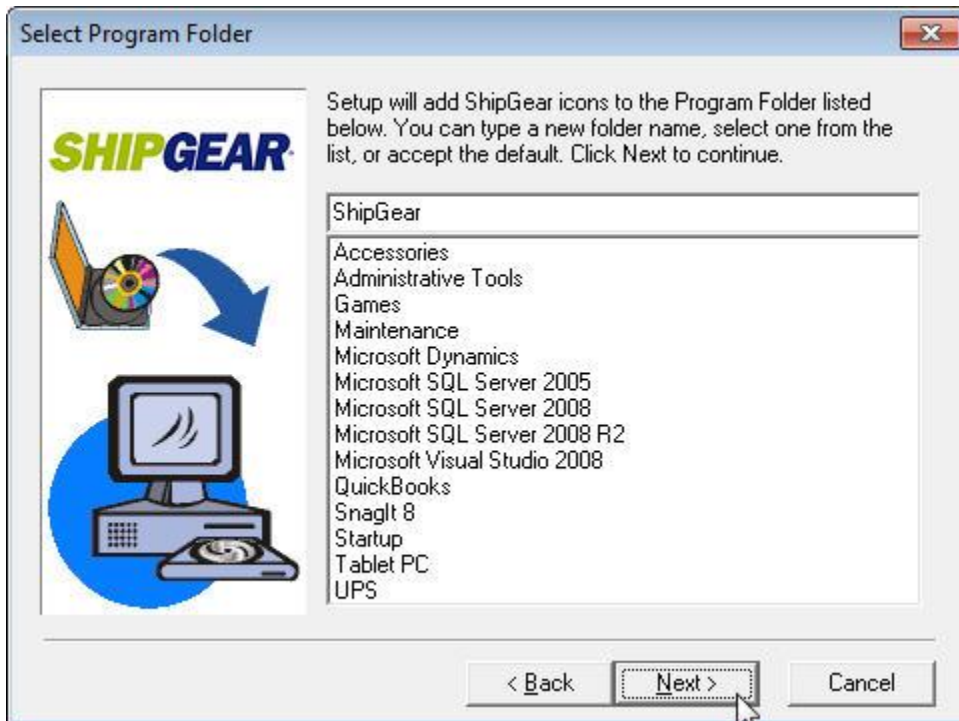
Select Program Folder

SHIPGEAR

Setup will add ShipGear icons to the Program Folder listed below. You can type a new folder name, select one from the list, or accept the default. Click Next to continue.

ShipGear

Accessories
Administrative Tools
Games
Maintenance
Microsoft Dynamics
Microsoft SQL Server 2005
Microsoft SQL Server 2008
Microsoft SQL Server 2008 R2
Microsoft Visual Studio 2008
QuickBooks
SnagIt 8
Startup
Tablet PC
UPS

< Back
Next >
Cancel